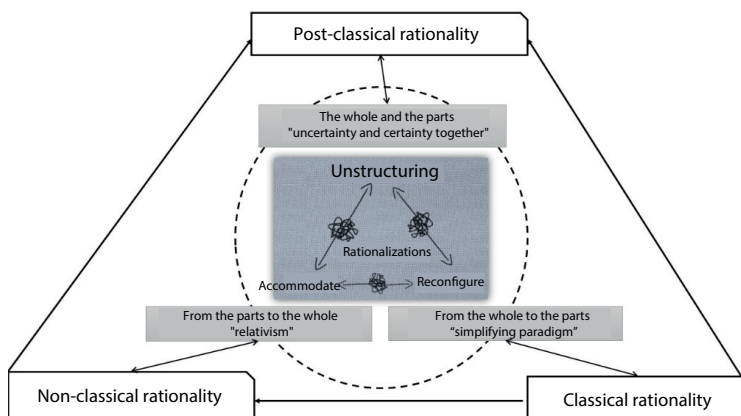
Post-classical rationality

The whole and the parts
"uncertainty and certainty together"

Unstructuring

Rationalizations

Accommodate

Reconfigure

From the parts to the whole
"relativism"

From the whole to the parts
"simplifying paradigm"

Non-classical rationality

Classical rationality